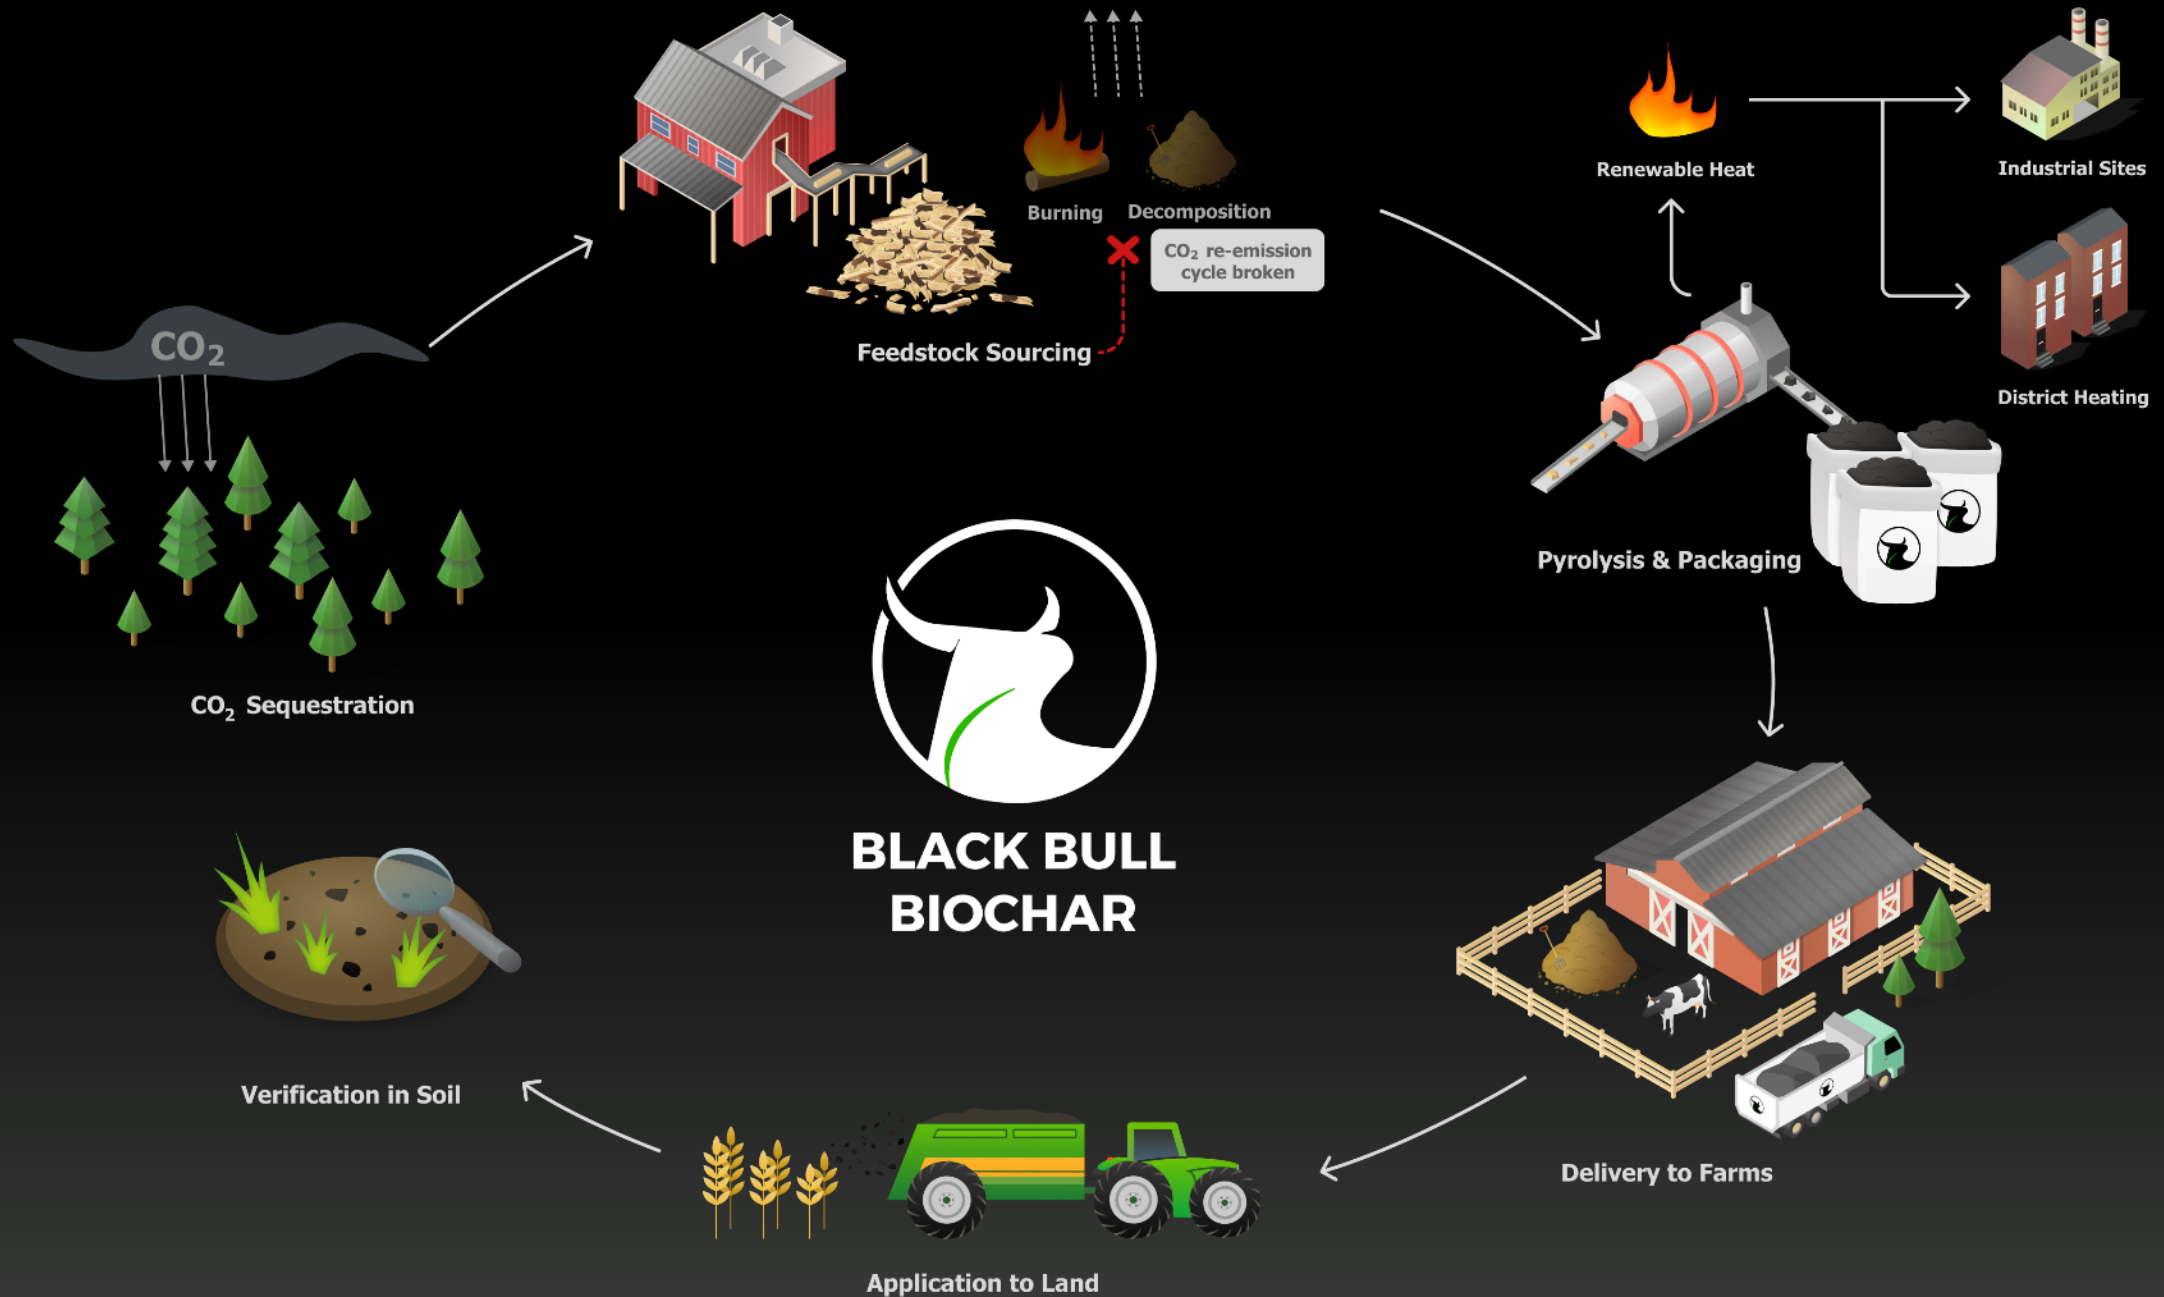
$CO_2$

Burning

Decomposition

$CO_2$ re-emission cycle broken

Feedstock Sourcing

Renewable Heat

Industrial Sites

District Heating

Pyrolysis & Packaging

$CO_2$ Sequestration

BLACK BULL BIOCHAR

Verification in Soil

Delivery to Farms

Application to Land